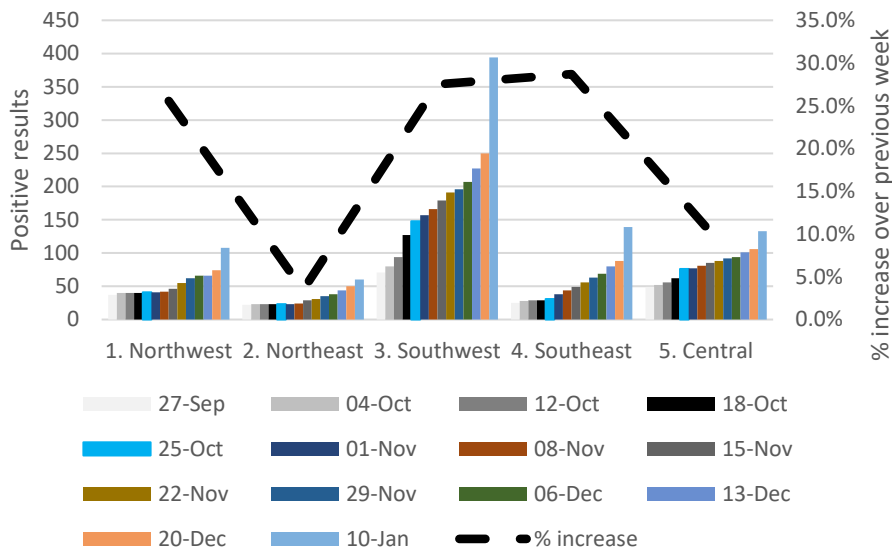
Positive results

450
400
350
300
250
200
150
100
50
0

% increase over previous week

35.0%
30.0%
25.0%
20.0%
15.0%
10.0%
5.0%
0.0%

1. Northwest
2. Northeast
3. Southwest
4. Southeast
5. Central

27-Sep
04-Oct
12-Oct
18-Oct
25-Oct
01-Nov
08-Nov
15-Nov
22-Nov
29-Nov
06-Dec
13-Dec
20-Dec
10-Jan
% increase